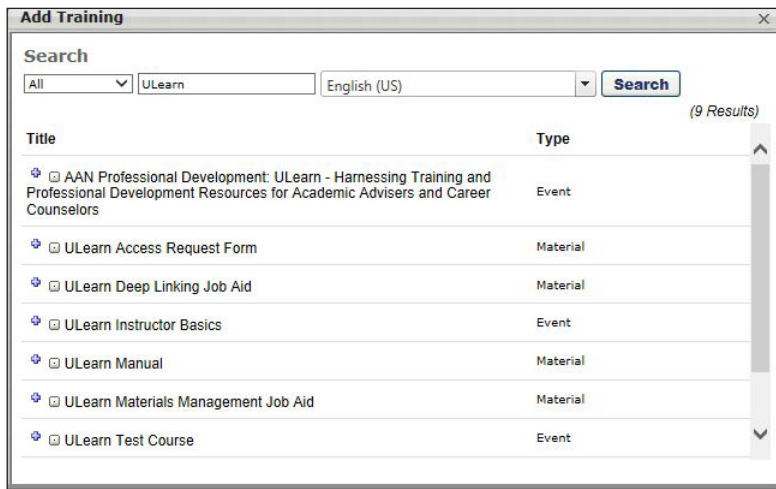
Add Training

×

Search

All

ULearn

English (US)

Search

(9 Results)

| Title | Type |
|---|---|
| AAN Professional Development: ULearn - Harnessing Training and Professional Development Resources for Academic Advisers and Career Counselors | Event |
| ULearn Access Request Form | Material |
| ULearn Deep Linking Job Aid | Material |
| ULearn Instructor Basics | Event |
| ULearn Manual | Material |
| ULearn Materials Management Job Aid | Material |
| ULearn Test Course | Event |